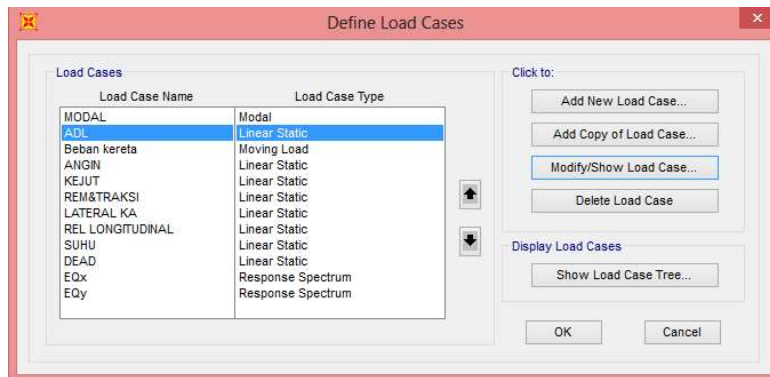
Define Load Cases

Load Cases

| Load Case Name | Load Case Type |
|---|---|
| MODAL | Modal |
| ADL | Linear Static |
| Beban kereta | Moving Load |
| ANGIN | Linear Static |
| KEJUT | Linear Static |
| REM&TRAKSI | Linear Static |
| LATERAL KA | Linear Static |
| REL LONGITUDINAL | Linear Static |
| SUHU | Linear Static |
| DEAD | Linear Static |
| EQx | Response Spectrum |
| EQy | Response Spectrum |

Click to:

Add New Load Case...

Add Copy of Load Case...

Modify/Show Load Case...

Delete Load Case

Display Load Cases

Show Load Case Tree...

OK

Cancel